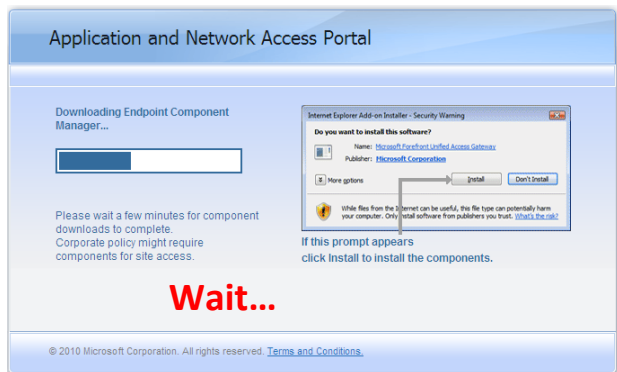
Application and Network Access Portal

Downloading Endpoint Component Manager...

Please wait a few minutes for component downloads to complete.
Corporate policy might require components for site access.

Internet Explorer Add-on Installer - Security Warning

Do you want to install this software?

Name: Microsoft Forefront Unified Access Gateway

Publisher: Microsoft Corporation

More options

Install

Don't Install

While files from the Internet can be useful, this file type can potentially harm your computer. Only install software from publishers you trust. What's the risk?

If this prompt appears
click Install to install the components.

Wait...

© 2010 Microsoft Corporation. All rights reserved. Terms and Conditions.